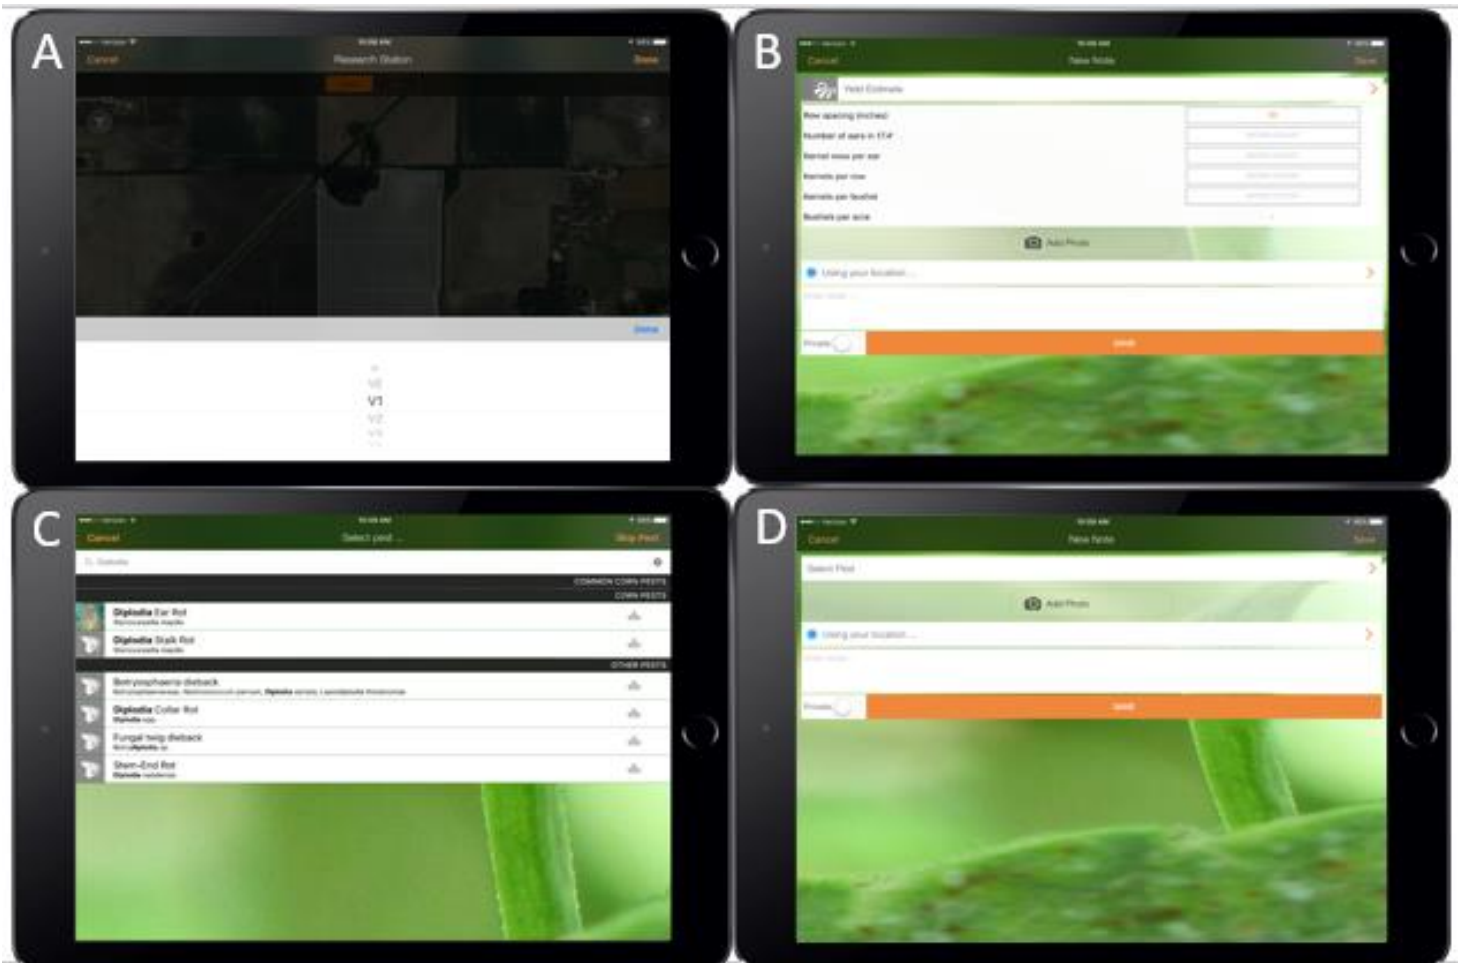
A

Cancel Research Station Done

Done

VE
V1
V2

B

Cancel New Note Save

Yield Estimate

Row spacing (inches)
Number of ears in 1/1000th acre
Kernel rows per ear
Kernels per row
Kernels per bushel
Bushels per acre

Add Photo

Using your location...

Private

Send

C

Cancel Select pest ... Skip Pest

Diplodia

COMMON CORN PESTS
CORN PESTS

Diplodia Ear Rot
Stenocarpella maydis

Diplodia Stalk Rot
Stenocarpella maydis

OTHER PESTS

Botryosphaeria dieback
Botryosphaeriaceae, Neofusicoccum parvum, Diplodia seriata, Lasiodiplodia theobromae

Diplodia Collar Rot
Diplodia spp.

Fungal twig dieback
Botryodiplodia sp.

Stem-End Rot
Diplodia natalensis

D

Cancel New Note Save

Select Pest

Add Photo

Using your location...

Private

Send